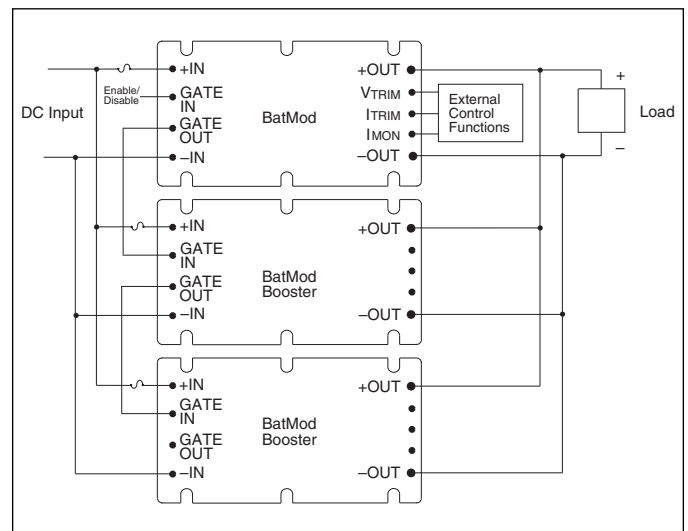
DC Input

Enable/ Disable

+IN
GATE IN
GATE OUT
–IN

BatMod

+OUT
$V_{TRIM}$
$I_{TRIM}$
$I_{MON}$
–OUT

External Control Functions

+
Load
–

+IN
GATE IN
GATE OUT
–IN

BatMod Booster

+OUT
–OUT

+IN
GATE IN
GATE OUT
–IN

BatMod Booster

+OUT
–OUT